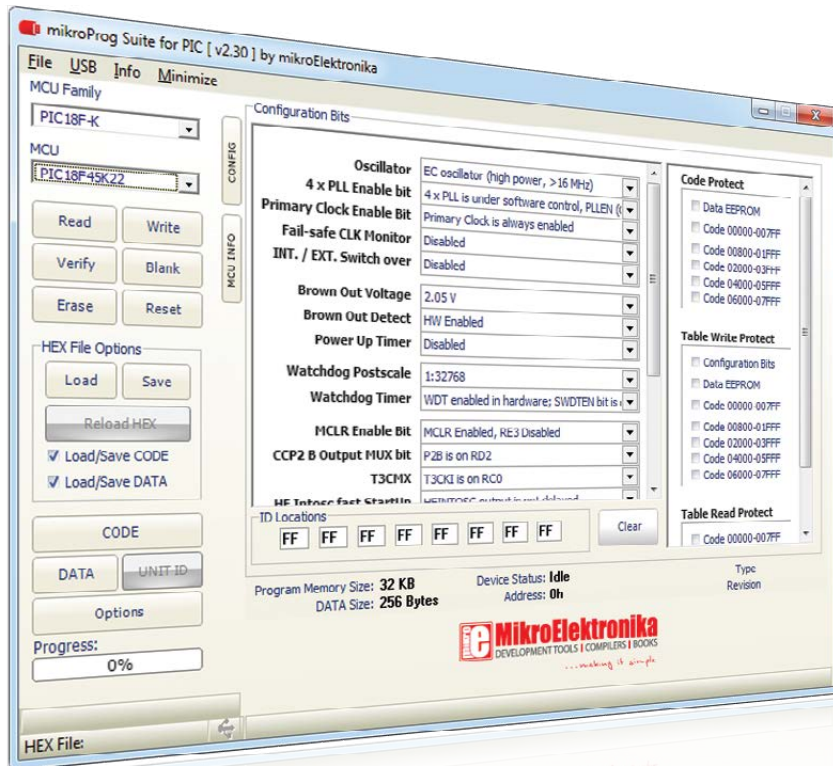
mikroProg Suite for PIC [ v2.30 ] by mikroElektronika

File USB Info Minimize

MCU Family
PIC18F-K

MCU
PIC18F45K22

Read Write
Verify Blank
Erase Reset

HEX File Options
Load Save
Reload HEX
Load/Save CODE
Load/Save DATA

CODE
DATA UNIT ID
Options

Progress:
0%

HEX File:

CONFIG
MCU INFO

Configuration Bits

| | |
|---|---|
| Oscillator | EC oscillator (high power, >16 MHz) |
| 4 x PLL Enable bit | 4 x PLL is under software control, PLLEN (O |
| Primary Clock Enable Bit | Primary Clock is always enabled |
| Fail-safe CLK Monitor | Disabled |
| INT. / EXT. Switch over | Disabled |
| Brown Out Voltage | 2.05 V |
| Brown Out Detect | HW Enabled |
| Power Up Timer | Disabled |
| Watchdog Postscale | 1:32768 |
| Watchdog Timer | WDT enabled in hardware; SWDTEN bit is |
| MCLR Enable Bit | MCLR Enabled, RE3 Disabled |
| CCP2 B Output MUX bit | P2B is on RD2 |
| T3CMX | T3CKI is on RC0 |
| HF Intosc fast StartUp | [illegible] |

Code Protect
Data EEPROM
Code 00000-007FF
Code 00800-01FFF
Code 02000-03FFF
Code 04000-05FFF
Code 06000-07FFF

Table Write Protect
Configuration Bits
Data EEPROM
Code 00000-007FF
Code 00800-01FFF
Code 02000-03FFF
Code 04000-05FFF
Code 06000-07FFF

Table Read Protect
Code 00000-007FF

ID Locations
FF FF FF FF FF FF FF FF
Clear

Program Memory Size: 32 KB
DATA Size: 256 Bytes
Device Status: Idle
Address: 0h
Type
Revision

MikroElektronika
DEVELOPMENT TOOLS | COMPILERS | BOOKS
...making it simple